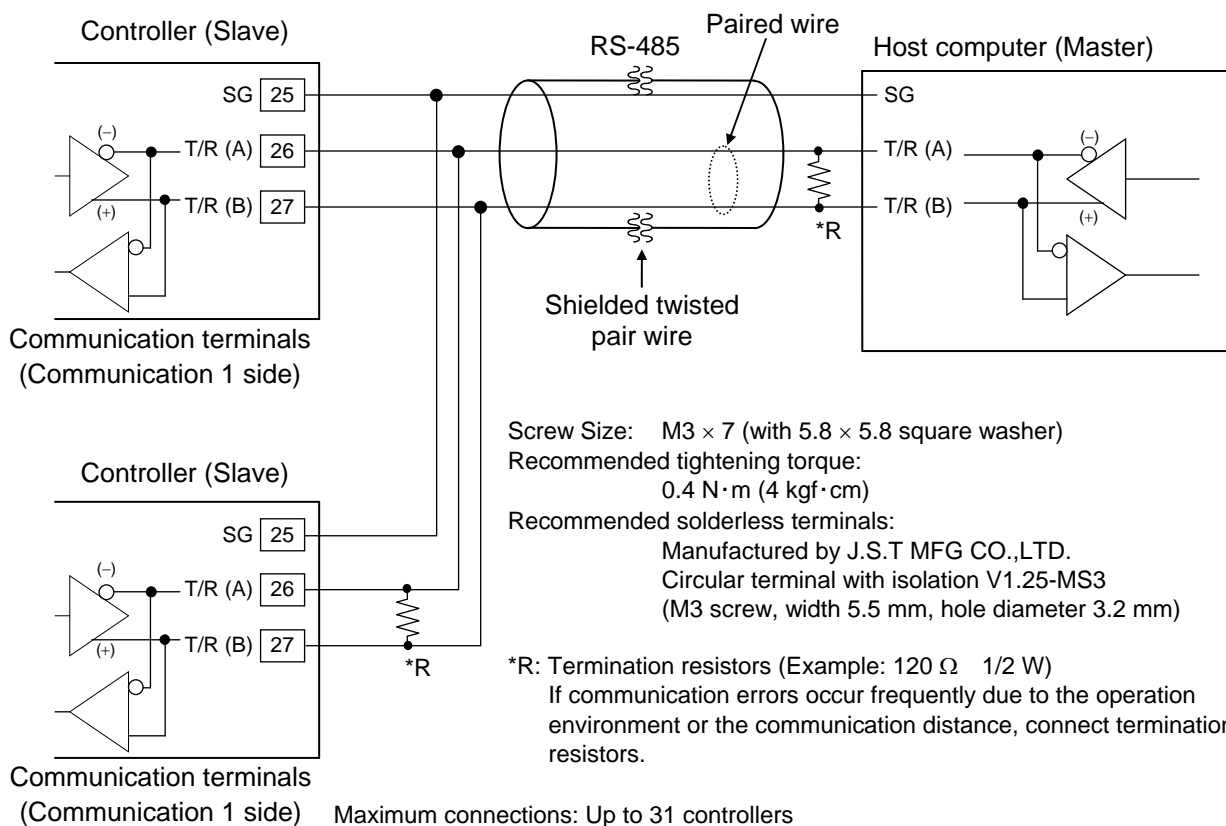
Controller (Slave)

SG 25
(−)
T/R (A) 26
T/R (B) 27
(+)

Communication terminals (Communication 1 side)

RS-485

Paired wire

Host computer (Master)

SG
T/R (A)
T/R (B)
(−)
(+)

*R

Shielded twisted pair wire

Controller (Slave)

SG 25
(−)
T/R (A) 26
T/R (B) 27
(+)

*R

Communication terminals (Communication 1 side)

Screw Size: M3 × 7 (with 5.8 × 5.8 square washer)
Recommended tightening torque:
0.4 N·m (4 kgf·cm)
Recommended solderless terminals:
Manufactured by J.S.T MFG CO.,LTD.
Circular terminal with isolation V1.25-MS3
(M3 screw, width 5.5 mm, hole diameter 3.2 mm)

*R: Termination resistors (Example: 120 Ω 1/2 W)
If communication errors occur frequently due to the operation environment or the communication distance, connect termination resistors.

Maximum connections: Up to 31 controllers